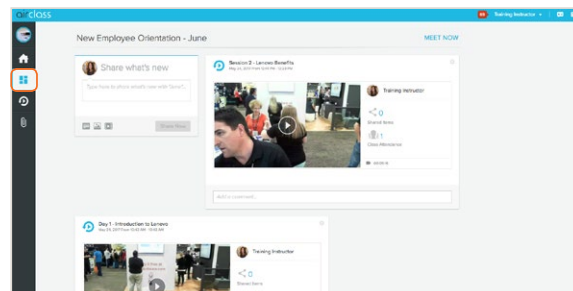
airclass

Training Instructor

New Employee Orientation - June

MEET NOW

Share what's new

Type here to share what's new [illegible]

Share Now

Session 2 - Lenovo Benefits

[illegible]

Training Instructor

0

Shared Items

1

Class Attendance

Add a comment...

Day 1 - Introduction to Lenovo

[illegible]

Training Instructor

0

Shared Items